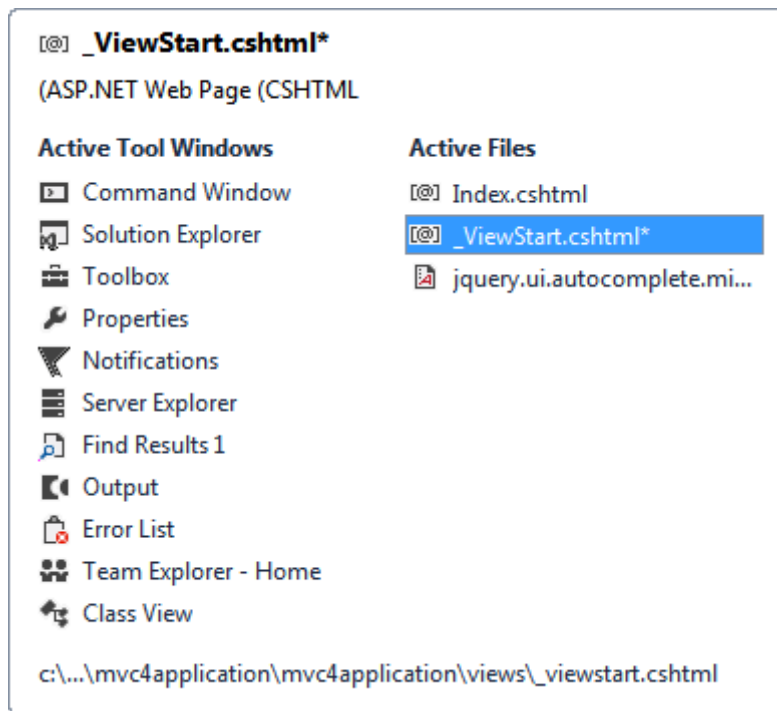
[@] _ViewStart.cshtml*

(ASP.NET Web Page (CSHTML

Active Tool Windows

Command Window

Solution Explorer

Toolbox

Properties

Notifications

Server Explorer

Find Results 1

Output

Error List

Team Explorer - Home

Class View

Active Files

[@] Index.cshtml

[@] _ViewStart.cshtml*

jquery.ui.autocomplete.mi...

c:\...\mvc4application\mvc4application\views\_viewstart.cshtml